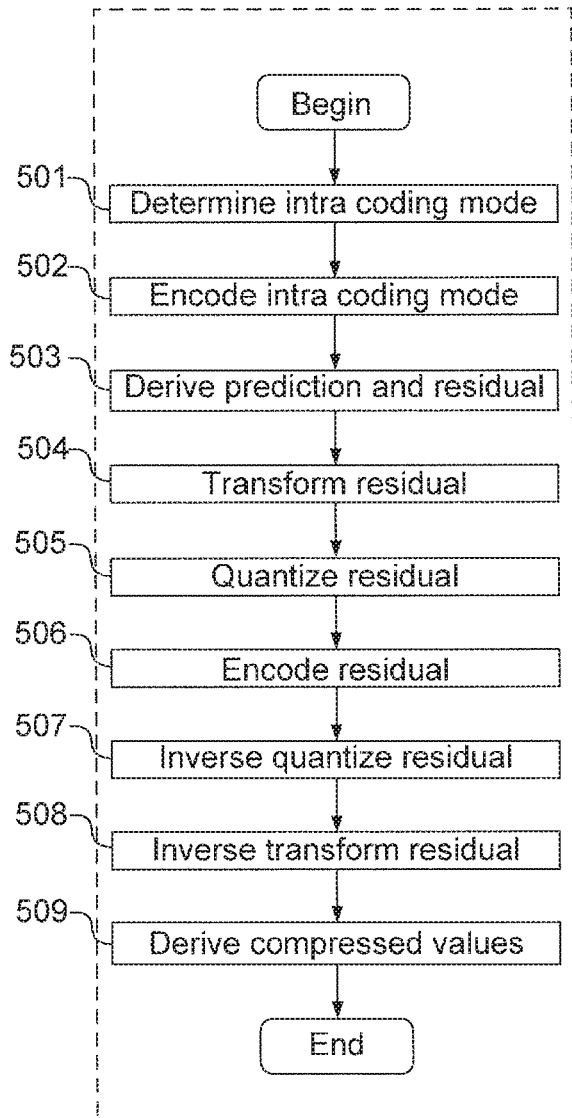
Begin
501 Determine intra coding mode
502 Encode intra coding mode
503 Derive prediction and residual
504 Transform residual
505 Quantize residual
506 Encode residual
507 Inverse quantize residual
508 Inverse transform residual
509 Derive compressed values
End